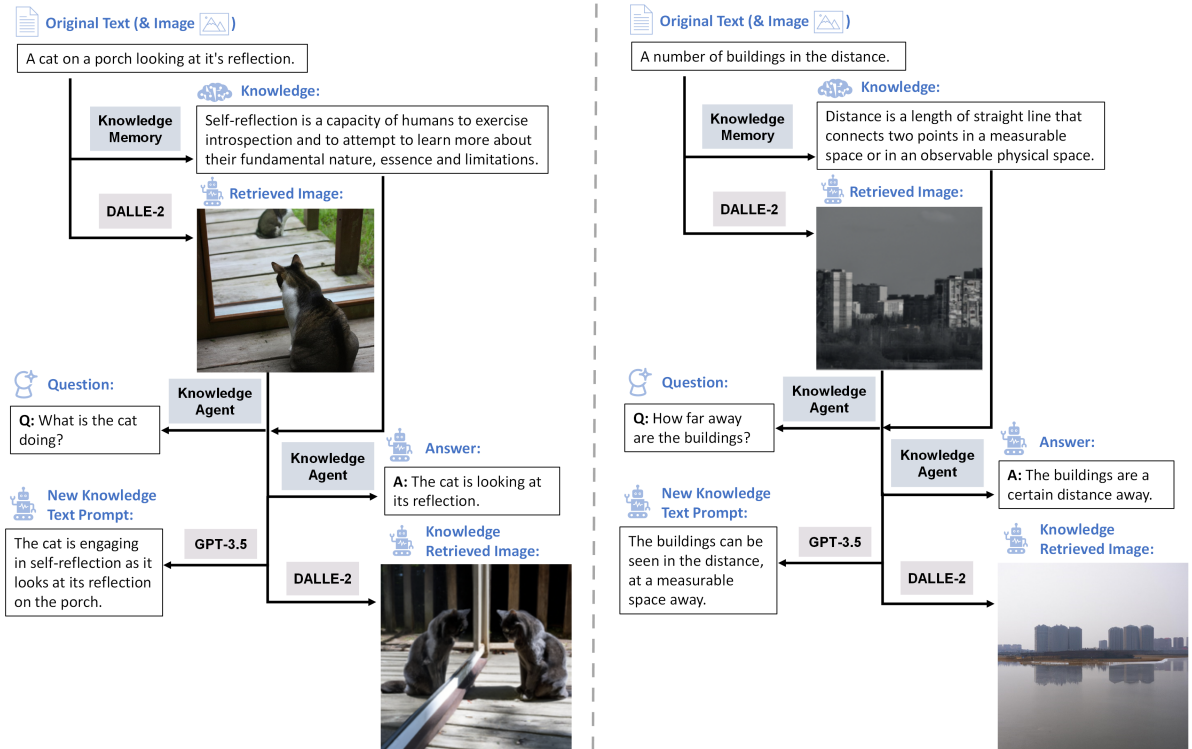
Original Text (& Image )

A cat on a porch looking at it's reflection.

Knowledge Memory

Knowledge:

Self-reflection is a capacity of humans to exercise introspection and to attempt to learn more about their fundamental nature, essence and limitations.

DALLE-2

Retrieved Image:

Question:

Knowledge Agent

Q: What is the cat doing?

Knowledge Agent

Answer:

A: The cat is looking at its reflection.

New Knowledge Text Prompt:

GPT-3.5

The cat is engaging in self-reflection as it looks at its reflection on the porch.

DALLE-2

Knowledge Retrieved Image:

Original Text (& Image )

A number of buildings in the distance.

Knowledge Memory

Knowledge:

Distance is a length of straight line that connects two points in a measurable space or in an observable physical space.

DALLE-2

Retrieved Image:

Question:

Knowledge Agent

Q: How far away are the buildings?

Knowledge Agent

Answer:

A: The buildings are a certain distance away.

New Knowledge Text Prompt:

GPT-3.5

The buildings can be seen in the distance, at a measurable space away.

DALLE-2

Knowledge Retrieved Image: